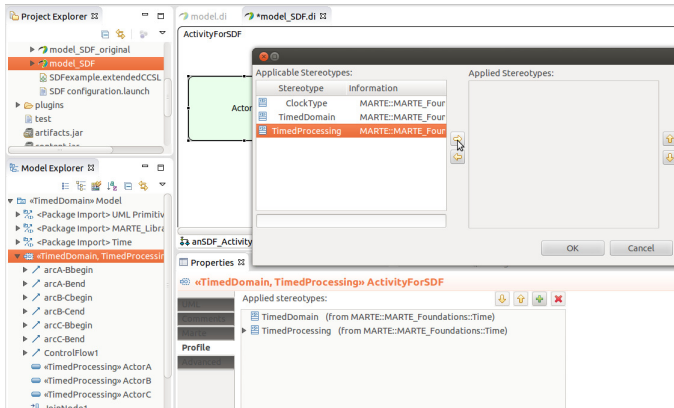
Project Explorer
model_SDF_original
model_SDF
SDFexample.extendedCCSL
SDF configuration.launch
plugins
test
artifacts.jar
content.jar

model.di
*model_SDF.di

ActivityForSDF
Actor

Applicable Stereotypes:
| Stereotype | Information |
|---|---|
| ClockType | MARTE::MARTE_Four |
| TimedDomain | MARTE::MARTE_Four |
| TimedProcessing | MARTE::MARTE_Four |

Applied Stereotypes:

OK
Cancel

Model Explorer
«TimedDomain» Model
<Package Import> UML Primitiv
<Package Import> MARTE_Libra
<Package Import> Time
«TimedDomain, TimedProcessin
arcA-Bbegin
arcA-Bend
arcB-Cbegin
arcB-Cend
arcC-Bbegin
arcC-Bend
ControlFlow1
«TimedProcessing» ActorA
«TimedProcessing» ActorB
«TimedProcessing» ActorC
JoinNode1

anSDF_Activity

Properties
«TimedDomain, TimedProcessing» ActivityForSDF
UML
Comments
Style
Profile
Advanced
Applied stereotypes:
TimedDomain (from MARTE::MARTE_Foundations::Time)
TimedProcessing (from MARTE::MARTE_Foundations::Time)